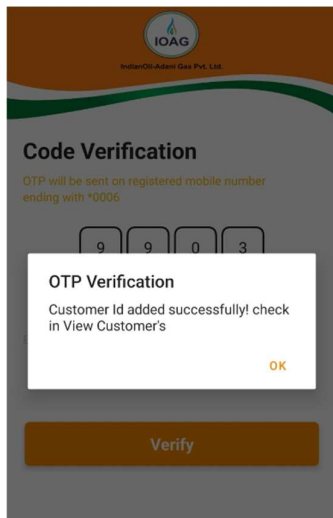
IOAG
IndianOil-Adani Gas Pvt. Ltd.

Code Verification

OTP will be sent on registered mobile number ending with *0006

9 9 0 3

OTP Verification

Customer Id added successfully! check in View Customer's

OK

Verify